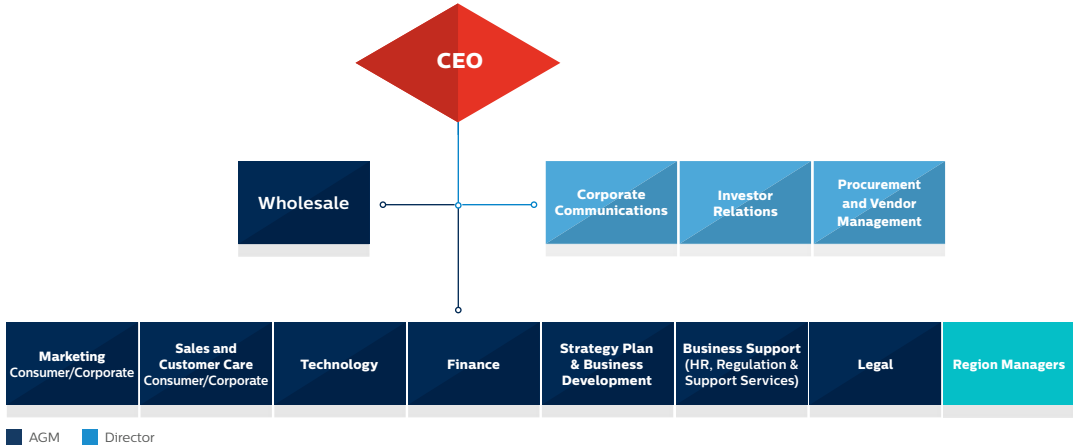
CEO

Wholesale

Corporate Communications

Investor Relations

Procurement and Vendor Management

Marketing Consumer/Corporate

Sales and Customer Care Consumer/Corporate

Technology

Finance

Strategy Plan & Business Development

Business Support (HR, Regulation & Support Services)

Legal

Region Managers

AGM Director